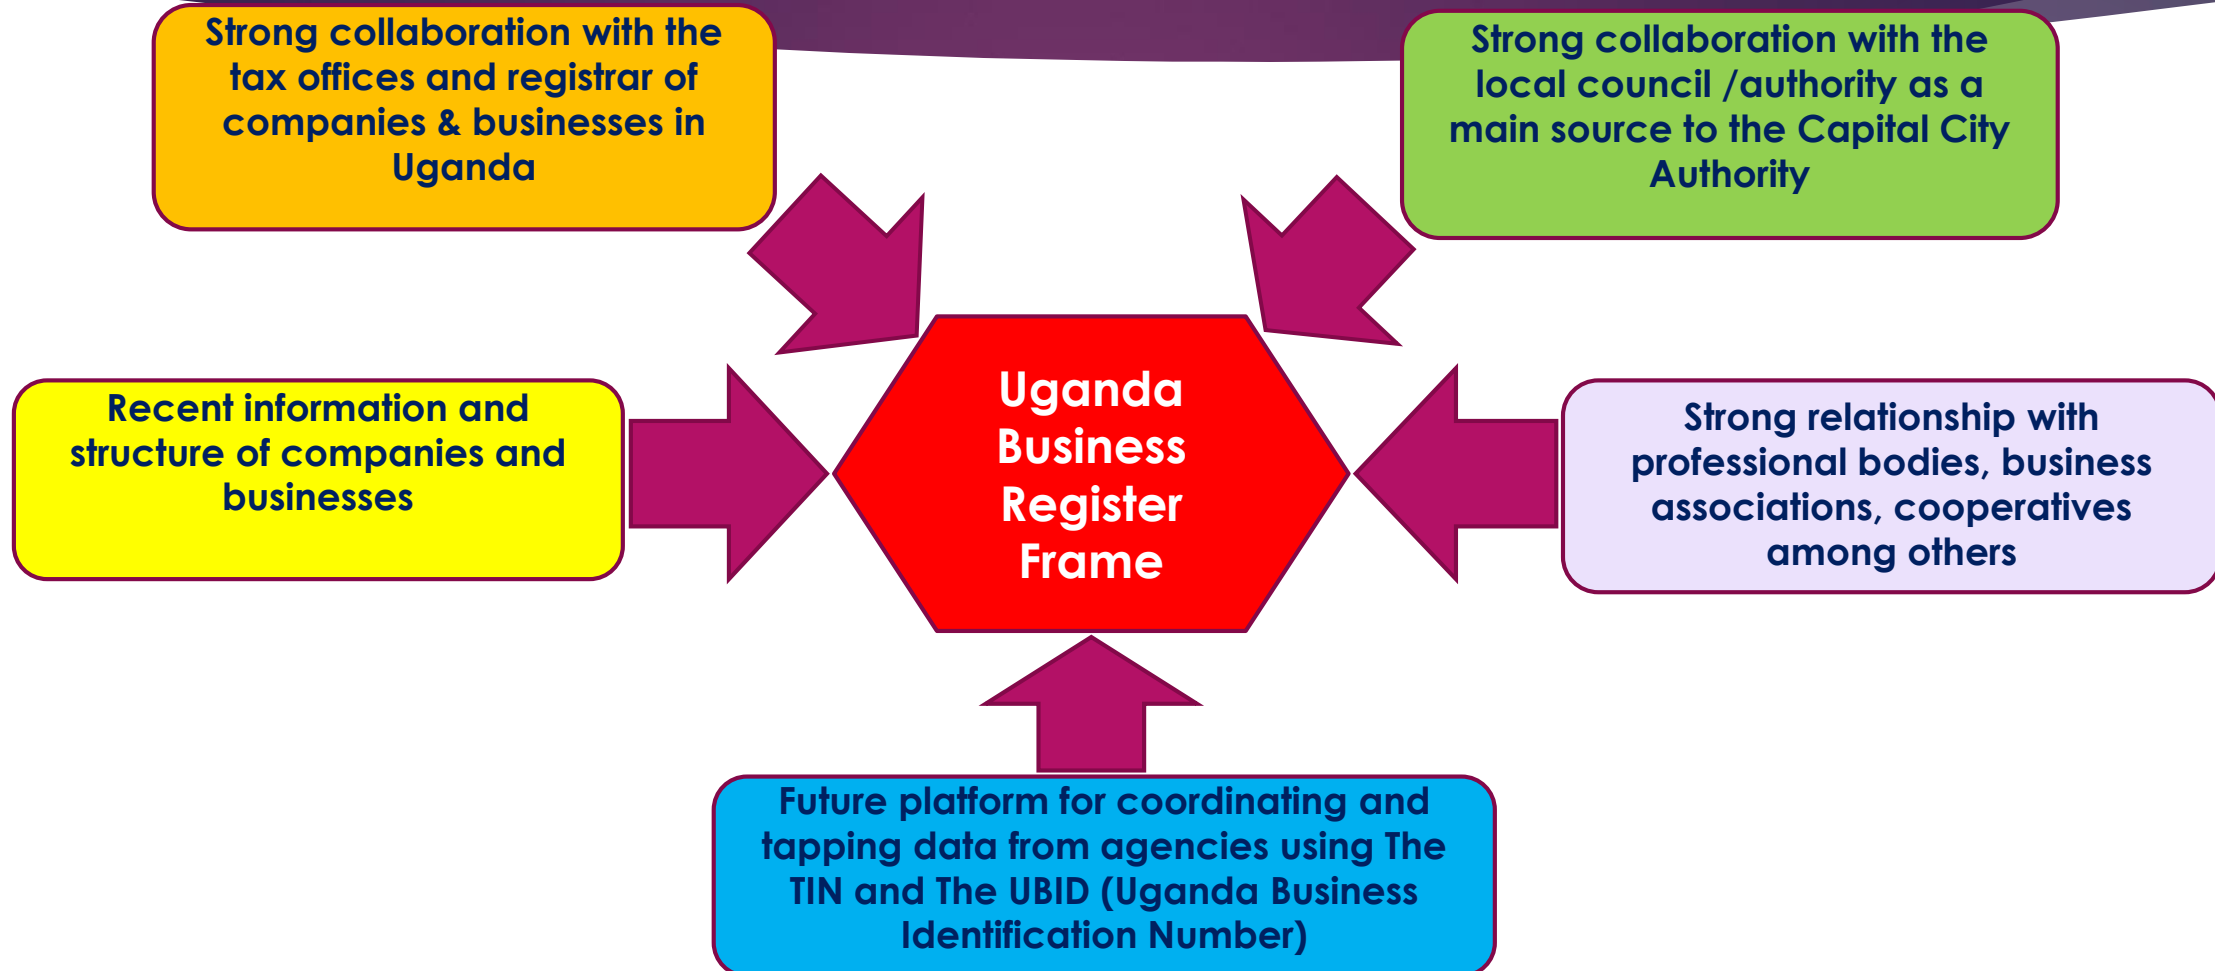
Strong collaboration with the tax offices and registrar of companies & businesses in Uganda

Strong collaboration with the local council /authority as a main source to the Capital City Authority

Recent information and structure of companies and businesses

Uganda Business Register Frame

Strong relationship with professional bodies, business associations, cooperatives among others

Future platform for coordinating and tapping data from agencies using The TIN and The UBID (Uganda Business Identification Number)